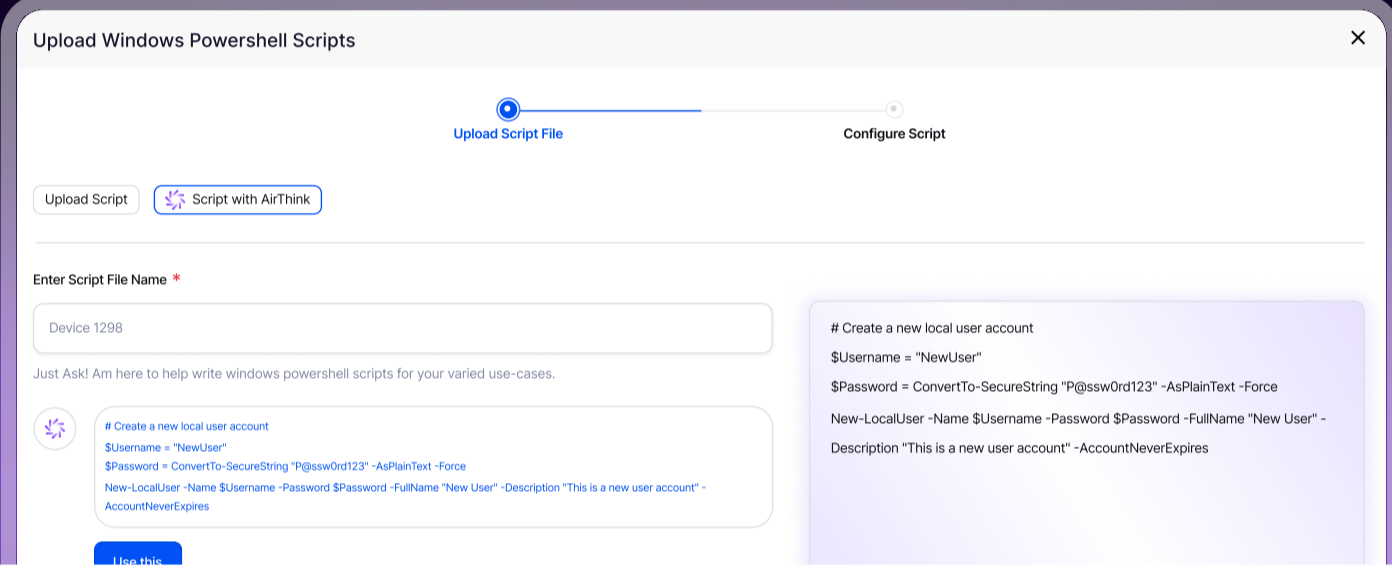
Upload Windows Powershell Scripts

Upload Script File

Configure Script

Upload Script

Script with AirThink

Enter Script File Name *

Device 1298

Just Ask! Am here to help write windows powershell scripts for your varied use-cases.

# Create a new local user account
$Username = "NewUser"
$Password = ConvertTo-SecureString "P@ssw0rd123" -AsPlainText -Force
New-LocalUser -Name $Username -Password $Password -FullName "New User" -Description "This is a new user account" -AccountNeverExpires

Use this

# Create a new local user account

$Username = "NewUser"

$Password = ConvertTo-SecureString "P@ssw0rd123" -AsPlainText -Force

New-LocalUser -Name $Username -Password $Password -FullName "New User" -Description "This is a new user account" -AccountNeverExpires